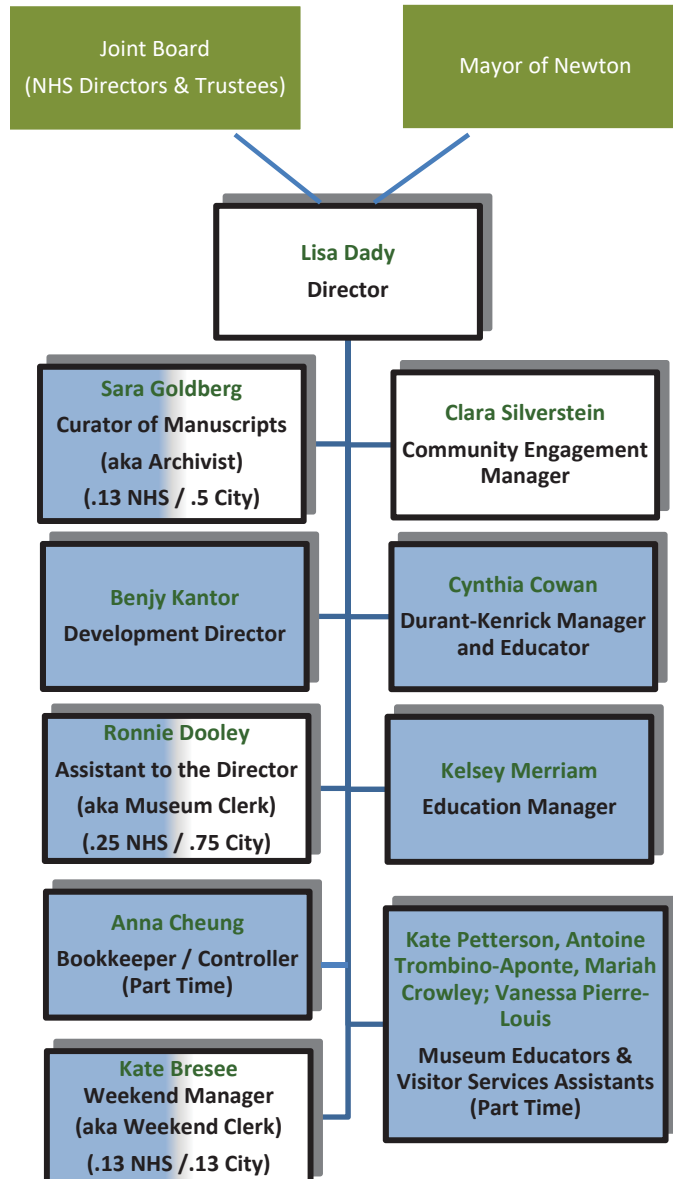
Joint Board
(NHS Directors & Trustees)

Mayor of Newton

Lisa Dady
Director

Sara Goldberg
Curator of Manuscripts
(aka Archivist)
(.13 NHS / .5 City)

Clara Silverstein
Community Engagement Manager

Benjy Kantor
Development Director

Cynthia Cowan
Durant-Kenrick Manager and Educator

Ronnie Dooley
Assistant to the Director
(aka Museum Clerk)
(.25 NHS / .75 City)

Kelsey Merriam
Education Manager

Anna Cheung
Bookkeeper / Controller
(Part Time)

Kate Petterson, Antoine Trombino-Aponte, Mariah Crowley; Vanessa Pierre-Louis
Museum Educators & Visitor Services Assistants
(Part Time)

Kate Bresee
Weekend Manager
(aka Weekend Clerk)
(.13 NHS /.13 City)